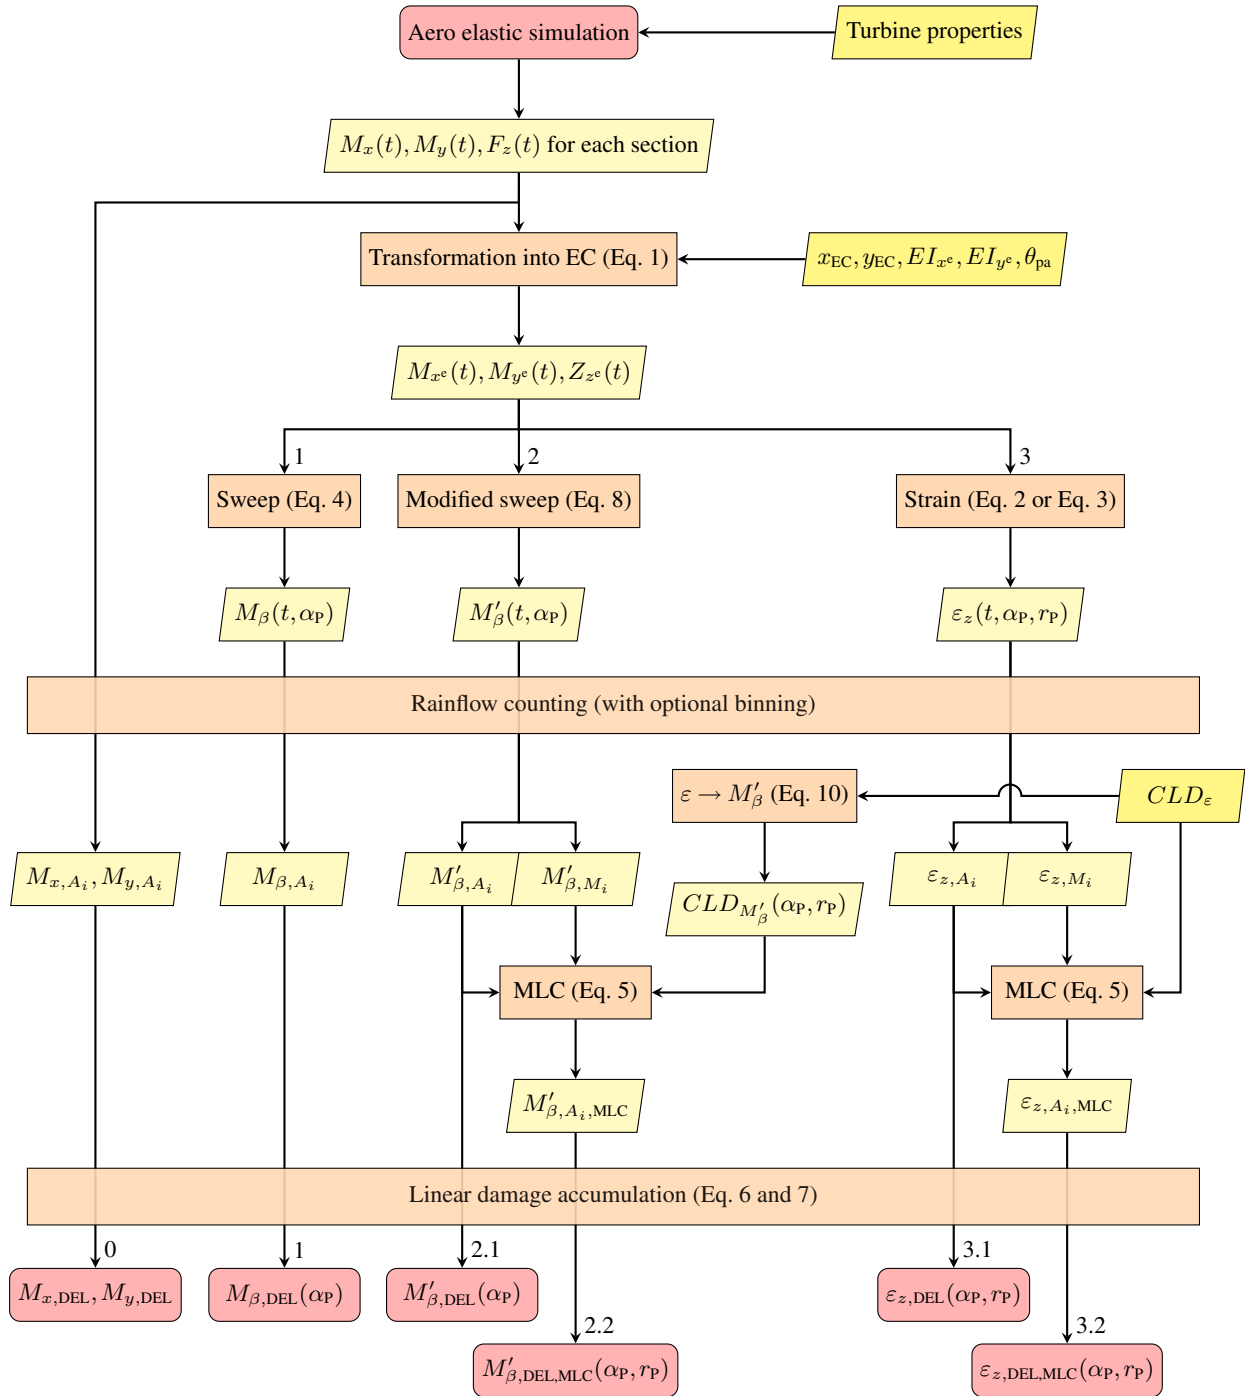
Aero elastic simulation

Turbine properties

$M_x(t), M_y(t), F_z(t)$ for each section

Transformation into EC (Eq. 1)

$x_{\text{EC}}, y_{\text{EC}}, EI_{x^e}, EI_{y^e}, \theta_{\text{pa}}$

$M_{x^e}(t), M_{y^e}(t), Z_{z^e}(t)$

1

2

3

Sweep (Eq. 4)

Modified sweep (Eq. 8)

Strain (Eq. 2 or Eq. 3)

$M_\beta(t, \alpha_{\text{P}})$

$M'_\beta(t, \alpha_{\text{P}})$

$\varepsilon_z(t, \alpha_{\text{P}}, r_{\text{P}})$

Rainflow counting (with optional binning)

$\varepsilon \rightarrow M'_\beta$ (Eq. 10)

$CLD_\varepsilon$

$M_{x,A_i}, M_{y,A_i}$

$M_{\beta,A_i}$

$M'_{\beta,A_i}$

$M'_{\beta,M_i}$

$CLD_{M'_\beta}(\alpha_{\text{P}}, r_{\text{P}})$

$\varepsilon_{z,A_i}$

$\varepsilon_{z,M_i}$

MLC (Eq. 5)

MLC (Eq. 5)

$M'_{\beta,A_i,\text{MLC}}$

$\varepsilon_{z,A_i,\text{MLC}}$

Linear damage accumulation (Eq. 6 and 7)

0

1

2.1

3.1

$M_{x,\text{DEL}}, M_{y,\text{DEL}}$

$M_{\beta,\text{DEL}}(\alpha_{\text{P}})$

$M'_{\beta,\text{DEL}}(\alpha_{\text{P}})$

$\varepsilon_{z,\text{DEL}}(\alpha_{\text{P}}, r_{\text{P}})$

2.2

3.2

$M'_{\beta,\text{DEL,MLC}}(\alpha_{\text{P}}, r_{\text{P}})$

$\varepsilon_{z,\text{DEL,MLC}}(\alpha_{\text{P}}, r_{\text{P}})$